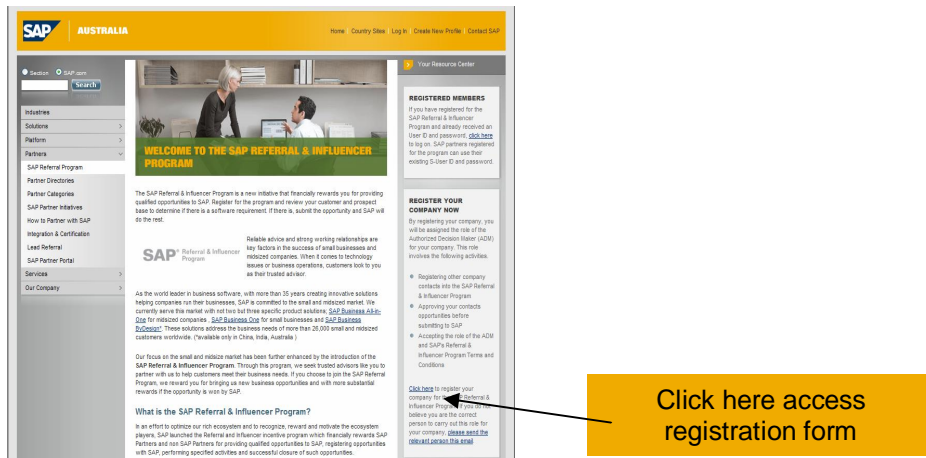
SAP AUSTRALIA

Home Country Sites Log in Create New Profile Contact SAP

Section SAP.com
Search

Industries
Solutions
Platform
Partners
SAP Referral Program
Partner Directories
Partner Categories
SAP Partner Initiatives
How to Partner with SAP
Integration & Certification
Lead Referral
SAP Partner Portal
Services
Our Company

WELCOME TO THE SAP REFERRAL & INFLUENCER PROGRAM

The SAP Referral & Influencer Program is a new initiative that financially rewards you for providing qualified opportunities to SAP. Register for the program and review your customer and prospect base to determine if there is a software requirement. If there is, submit the opportunity and SAP will do the rest.

SAP Referral & Influencer Program

Reliable advice and strong working relationships are key factors in the success of small businesses and midsized companies. When it comes to technology issues or business operations, customers look to you as their trusted advisor.

As the world leader in business software, with more than 35 years creating innovative solutions helping companies run their businesses, SAP is committed to the small and midsized market. We currently serve this market with not two but three specific product solutions; SAP Business All-in-One for midsized companies , SAP Business One for small businesses and SAP Business ByDesign*. These solutions address the business needs of more than 26,000 small and midsized customers worldwide. (*available only in China, India, Australia )

Our focus on the small and midsize market has been further enhanced by the introduction of the SAP Referral & Influencer Program. Through this program, we seek trusted advisors like you to partner with us to help customers meet their business needs. If you choose to join the SAP Referral Program, we reward you for bringing us new business opportunities and with more substantial rewards if the opportunity is won by SAP.

What is the SAP Referral & Influencer Program?

In an effort to optimize our rich ecosystem and to recognize, reward and motivate the ecosystem players, SAP launched the Referral and Influencer incentive program which financially rewards SAP Partners and non SAP Partners for providing qualified opportunities to SAP, registering opportunities with SAP, performing specified activities and successful closure of such opportunities.

Your Resource Center

REGISTERED MEMBERS
If you have registered for the SAP Referral & Influencer Program and already received an User ID and password, click here to log on. SAP partners registered for the program can use their existing S-User ID and password.

REGISTER YOUR COMPANY NOW
By registering your company, you will be assigned the role of the Authorized Decision Maker (ADM) for your company. This role involves the following activities.

Registering other company contacts into the SAP Referral & Influencer Program
Approving your contacts opportunities before submitting to SAP
Accepting the role of the ADM and SAP's Referral & Influencer Program Terms and Conditions

Click here to register your company for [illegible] Referral & Influencer Program. If you do not believe you are the correct person to carry out this role for your company, please send the relevant person this email

Click here access registration form